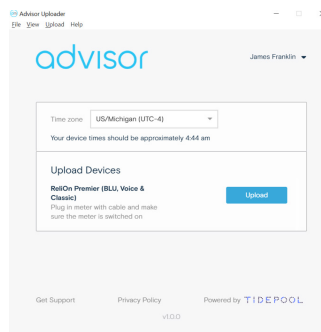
Advisor Uploader

File View Upload Help

advisor

James Franklin

Time zone US/Michigan (UTC-4)

Your device times should be approximately 4:44 am

Upload Devices

ReliOn Premier (BLU, Voice & Classic)

Plug in meter with cable and make sure the meter is switched on

Upload

Get Support

Privacy Policy

Powered by TIDEPOOL

v1.0.0